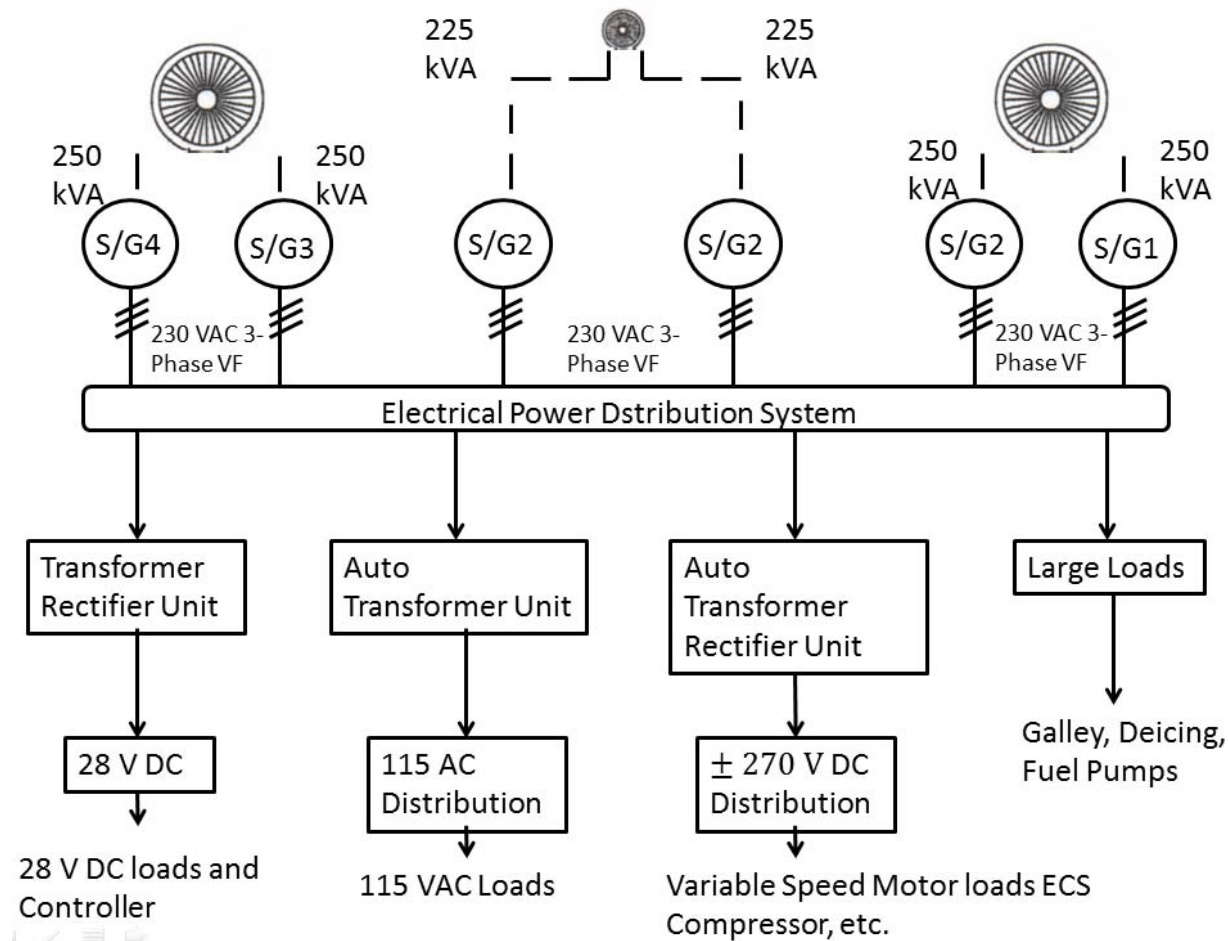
225 kVA

225 kVA

250 kVA

250 kVA

250 kVA

250 kVA

S/G4

S/G3

S/G2

S/G2

S/G2

S/G1

230 VAC 3-Phase VF

230 VAC 3-Phase VF

230 VAC 3-Phase VF

Electrical Power Dstribution System

Transformer Rectifier Unit

Auto Transformer Unit

Auto Transformer Rectifier Unit

Large Loads

28 V DC

115 AC Distribution

$\pm$ 270 V DC Distribution

Galley, Deicing, Fuel Pumps

28 V DC loads and Controller

115 VAC Loads

Variable Speed Motor loads ECS Compressor, etc.